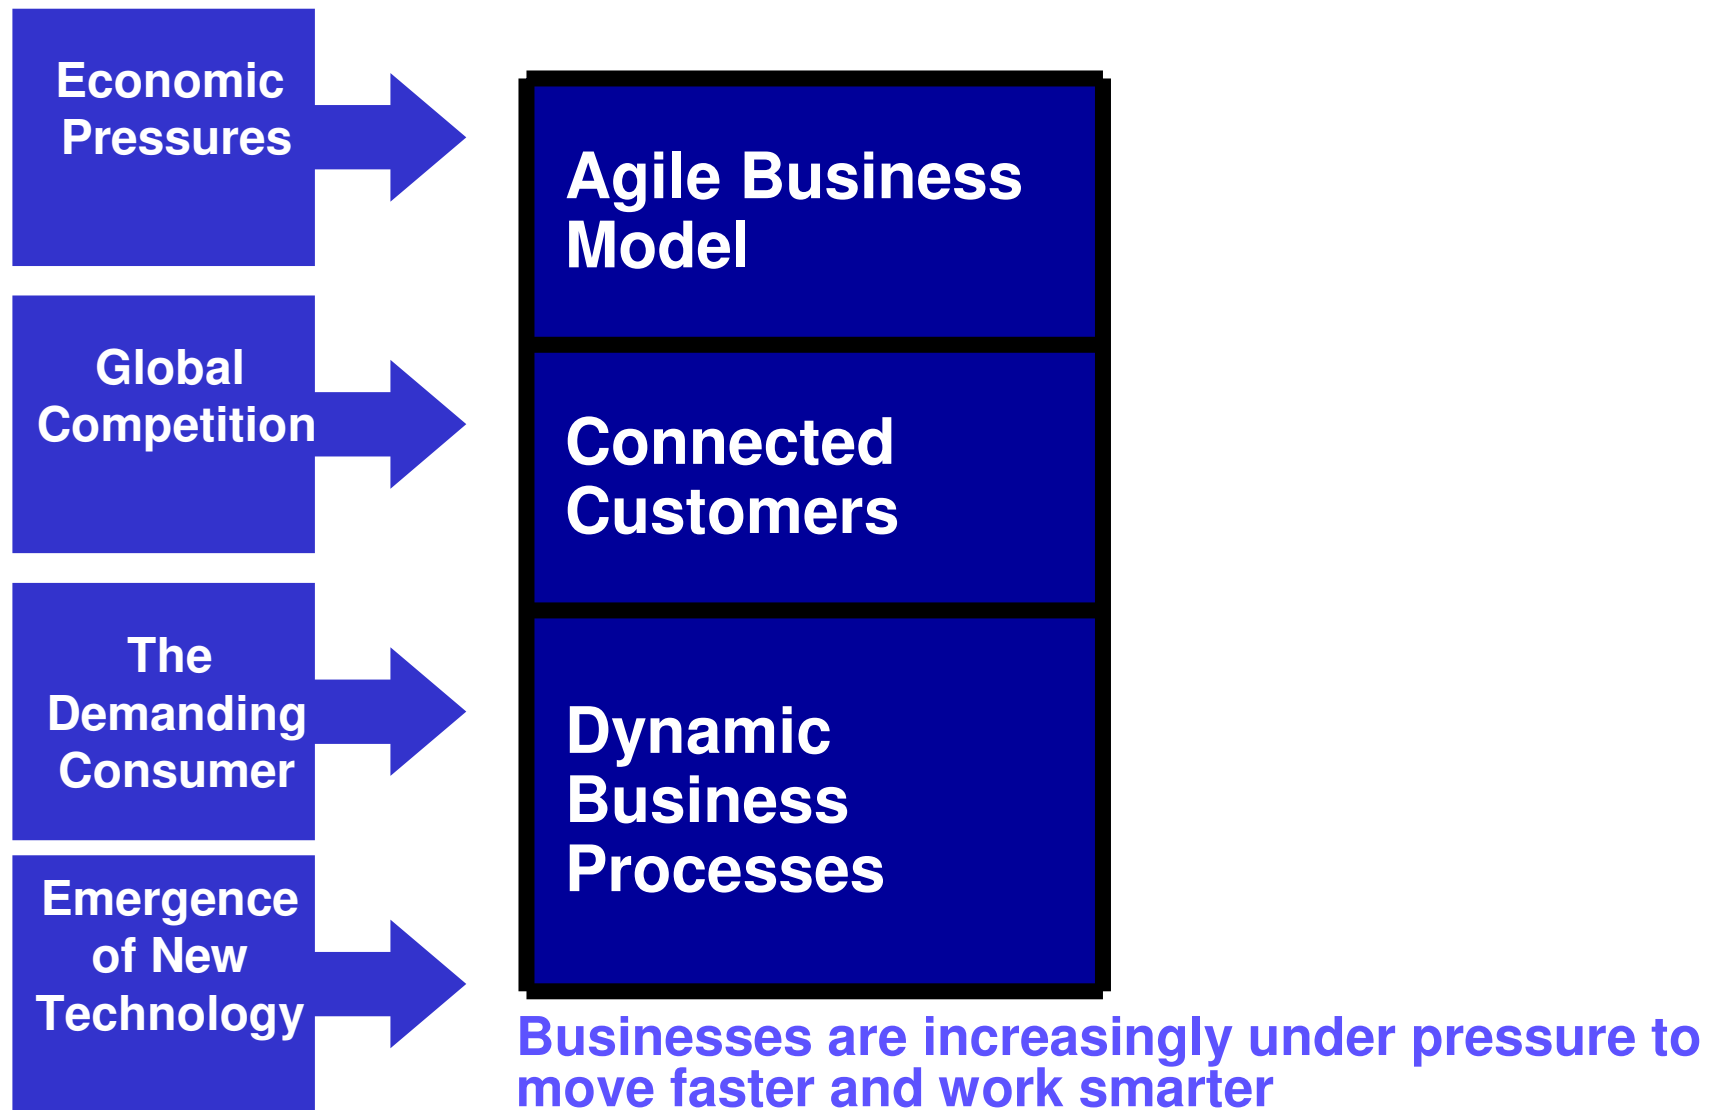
Economic Pressures

Global Competition

The Demanding Consumer

Emergence of New Technology

Agile Business Model

Connected Customers

Dynamic Business Processes

Businesses are increasingly under pressure to move faster and work smarter